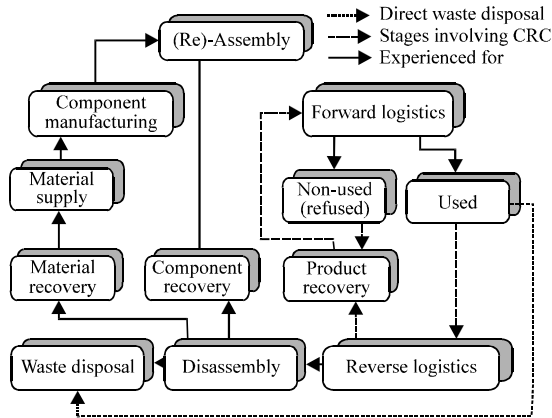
Direct waste disposal
Stages involving CRC
Experienced for

(Re)-Assembly

Component manufacturing

Material supply

Material recovery

Component recovery

Forward logistics

Non-used (refused)

Used

Product recovery

Waste disposal

Disassembly

Reverse logistics